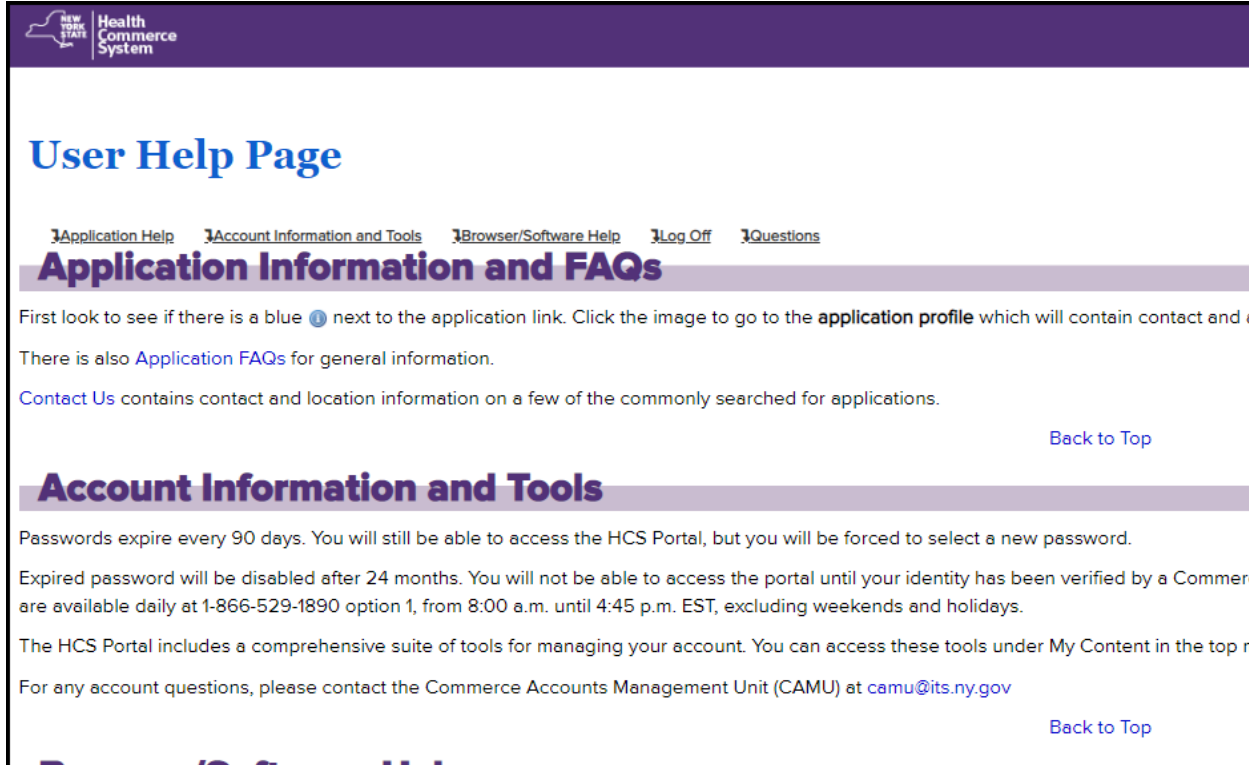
NEW YORK STATE Health Commerce System

User Help Page

Application Help Account Information and Tools Browser/Software Help Log Off Questions

Application Information and FAQs

First look to see if there is a blue next to the application link. Click the image to go to the **application profile** which will contain contact and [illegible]

There is also Application FAQs for general information.

Contact Us contains contact and location information on a few of the commonly searched for applications.

Back to Top

Account Information and Tools

Passwords expire every 90 days. You will still be able to access the HCS Portal, but you will be forced to select a new password.

Expired password will be disabled after 24 months. You will not be able to access the portal until your identity has been verified by a Commerc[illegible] are available daily at 1-866-529-1890 option 1, from 8:00 a.m. until 4:45 p.m. EST, excluding weekends and holidays.

The HCS Portal includes a comprehensive suite of tools for managing your account. You can access these tools under My Content in the top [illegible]

For any account questions, please contact the Commerce Accounts Management Unit (CAMU) at camu@its.ny.gov

Back to Top

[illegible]